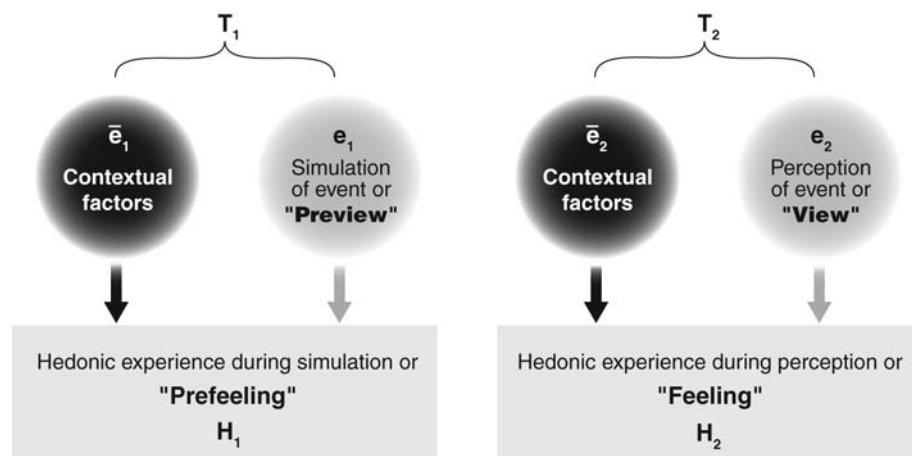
$T_1$

$\bar{e}_1$
Contextual factors

$e_1$
Simulation of event or
"Preview"

Hedonic experience during simulation or
"Prefeeling"
$H_1$

$T_2$

$\bar{e}_2$
Contextual factors

$e_2$
Perception of event or
"View"

Hedonic experience during perception or
"Feeling"
$H_2$